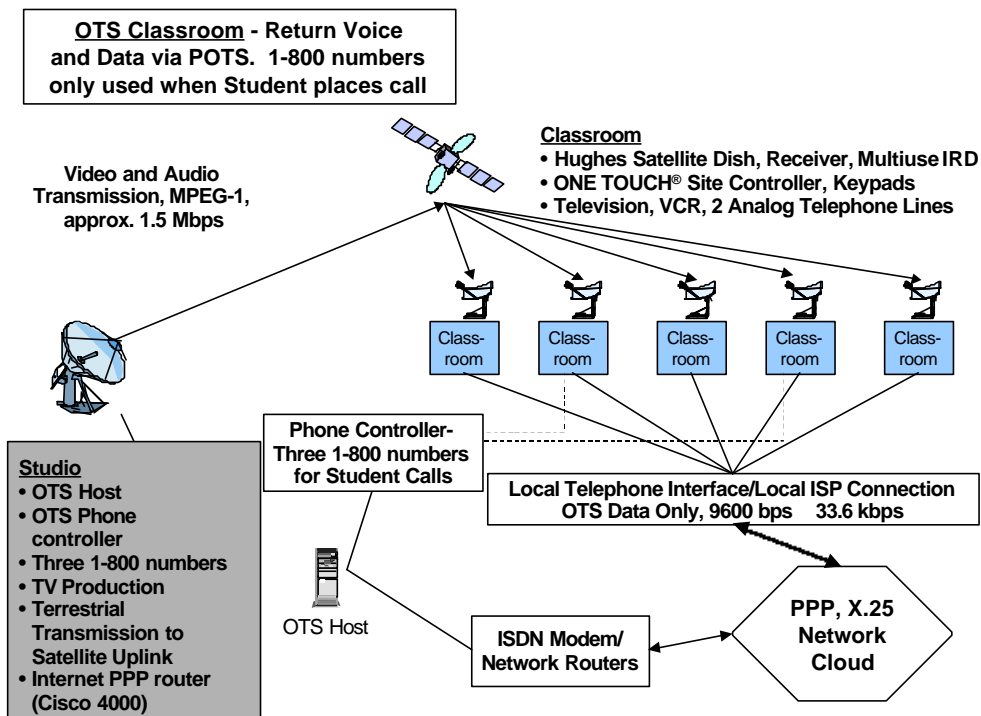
OTS Classroom - Return Voice and Data via POTS. 1-800 numbers only used when Student places call

Video and Audio Transmission, MPEG-1, approx. 1.5 Mbps

Classroom
• Hughes Satellite Dish, Receiver, Multiuse IRD
• ONE TOUCH® Site Controller, Keypads
• Television, VCR, 2 Analog Telephone Lines

Classroom

Classroom

Classroom

Classroom

Classroom

Phone Controller-Three 1-800 numbers for Student Calls

Studio
• OTS Host
• OTS Phone controller
• Three 1-800 numbers
• TV Production
• Terrestrial Transmission to Satellite Uplink
• Internet PPP router (Cisco 4000)

Local Telephone Interface/Local ISP Connection
OTS Data Only, 9600 bps 33.6 kbps

OTS Host

ISDN Modem/ Network Routers

PPP, X.25 Network Cloud